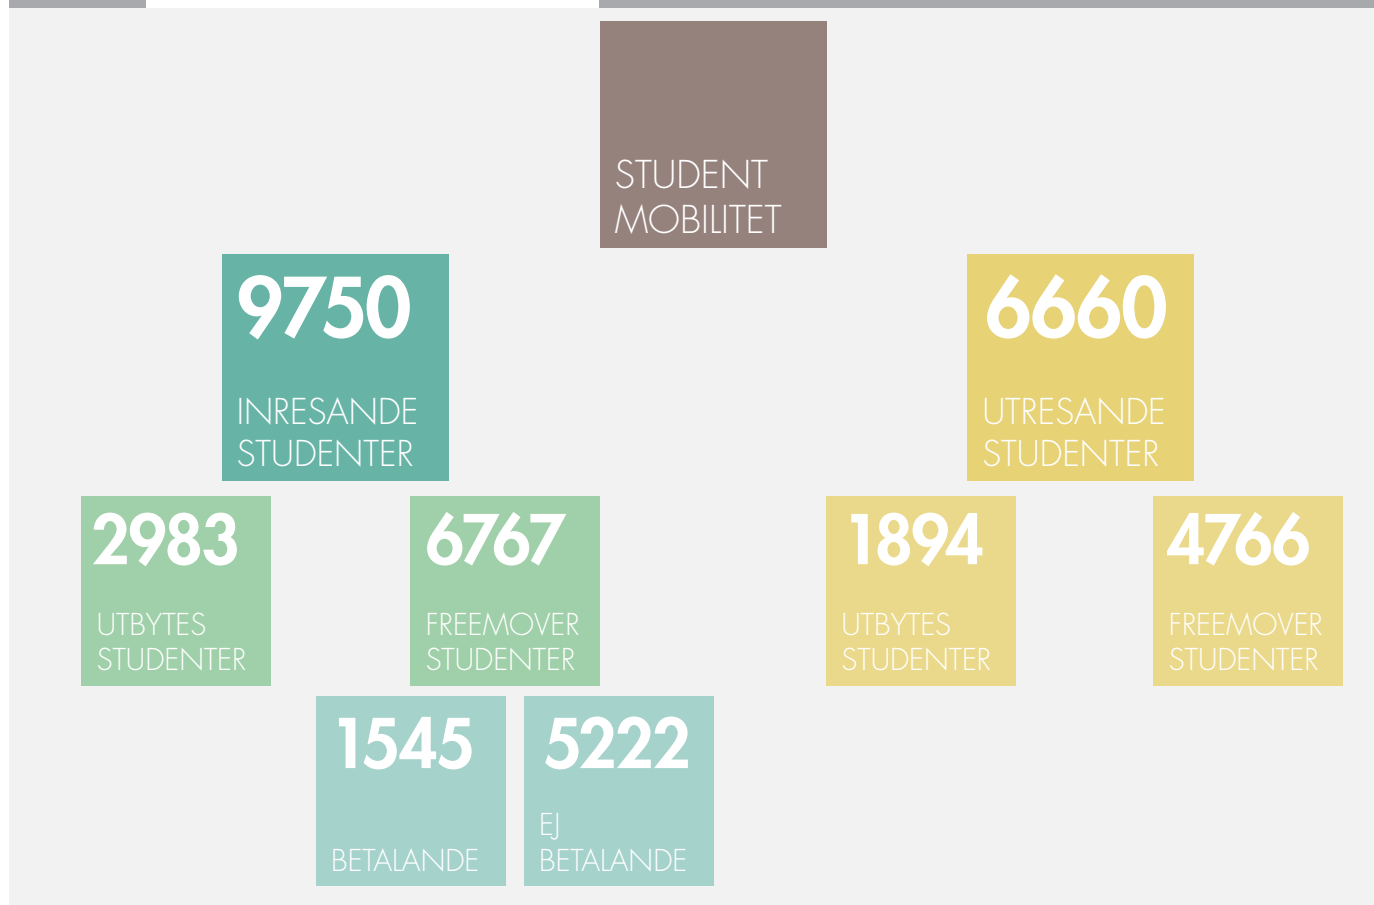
STUDENT MOBILITET

9750
INRESANDE STUDENTER

6660
UTRESANDE STUDENTER

2983
UTBYTES STUDENTER

6767
FREEMOVER STUDENTER

1894
UTBYTES STUDENTER

4766
FREEMOVER STUDENTER

1545
BETALANDE

5222
EJ BETALANDE